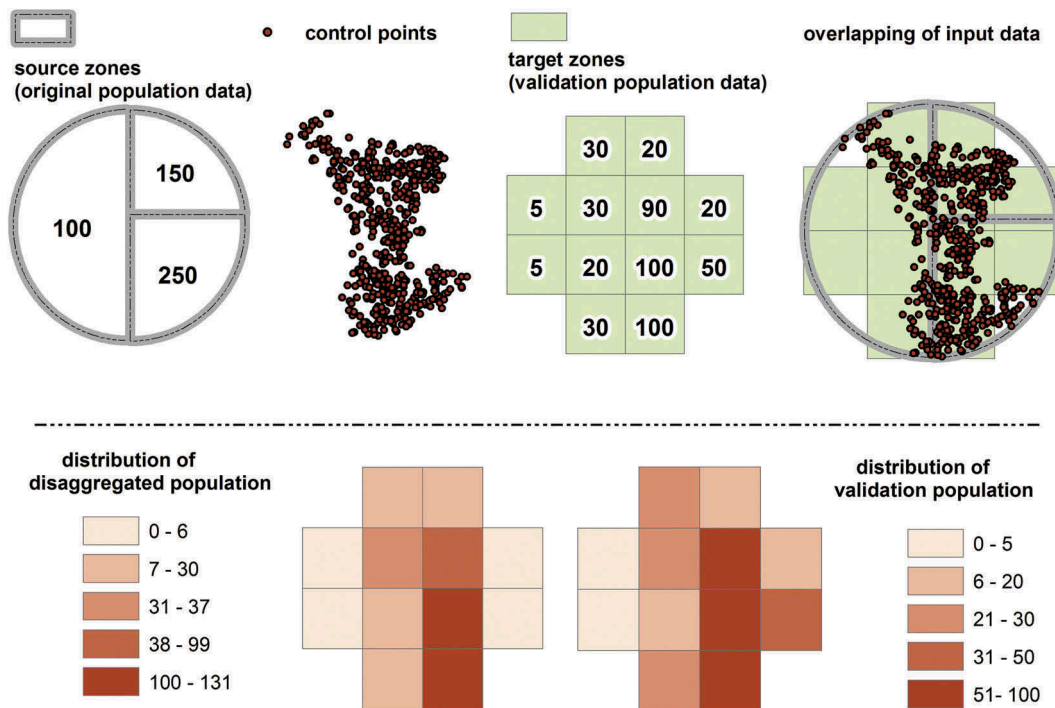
source zones
(original population data)

100

150

250

control points

target zones
(validation population data)

| | 30 | 20 | |
|---|---|---|---|
| 5 | 30 | 90 | 20 |
| 5 | 20 | 100 | 50 |
| | 30 | 100 | |

overlapping of input data

distribution of
disaggregated population

0 - 6
7 - 30
31 - 37
38 - 99
100 - 131

distribution of
validation population

0 - 5
6 - 20
21 - 30
31 - 50
51- 100